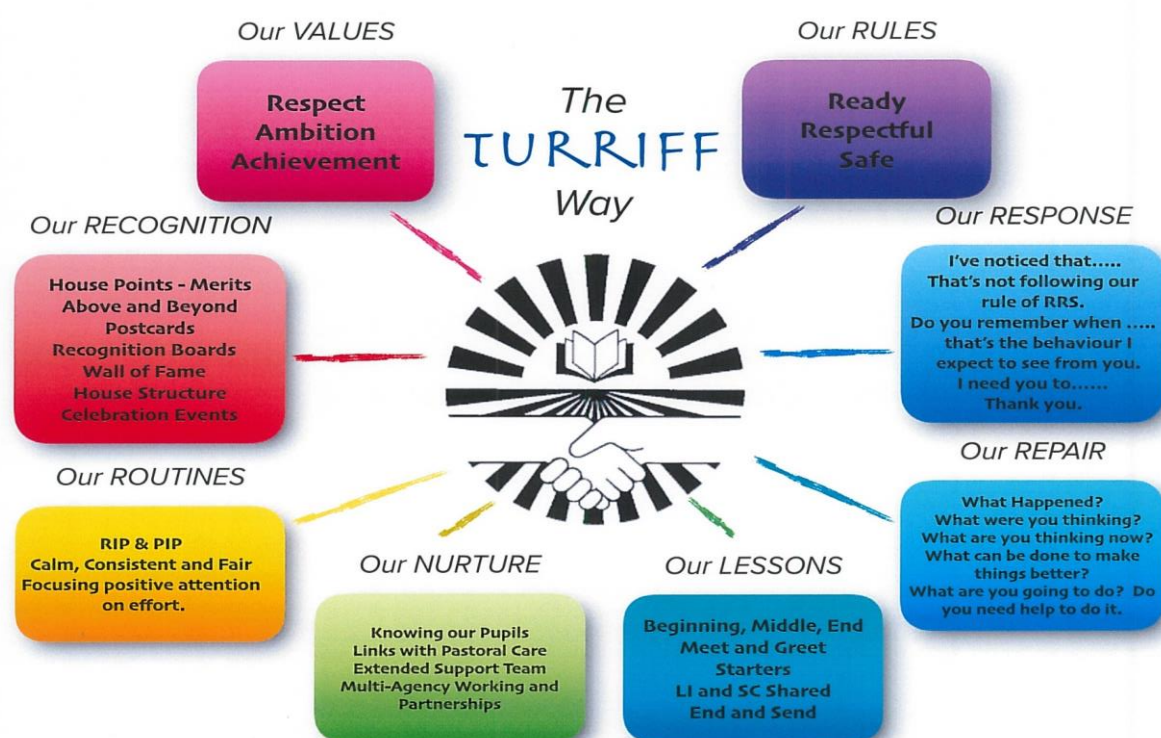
The TURRIFF Way

Our VALUES

Respect
Ambition
Achievement

Our RULES

Ready
Respectful
Safe

Our RECOGNITION

House Points - Merits
Above and Beyond
Postcards
Recognition Boards
Wall of Fame
House Structure
Celebration Events

Our RESPONSE

I've noticed that.....
That's not following our rule of RRS.
Do you remember when .....
that's the behaviour I expect to see from you.
I need you to......
Thank you.

Our ROUTINES

RIP & PIP
Calm, Consistent and Fair
Focusing positive attention on effort.

Our REPAIR

What Happened?
What were you thinking?
What are you thinking now?
What can be done to make things better?
What are you going to do? Do you need help to do it.

Our NURTURE

Knowing our Pupils
Links with Pastoral Care
Extended Support Team
Multi-Agency Working and Partnerships

Our LESSONS

Beginning, Middle, End
Meet and Greet
Starters
LI and SC Shared
End and Send